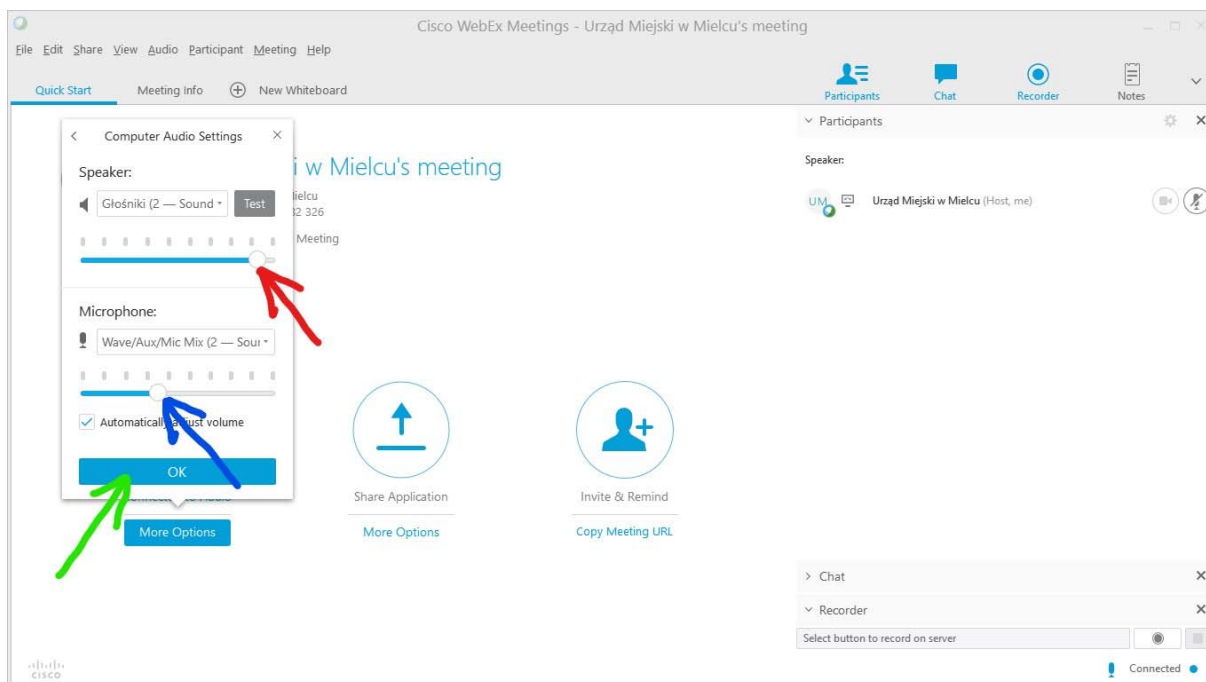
Cisco WebEx Meetings - Urząd Miejski w Mielcu's meeting

File Edit Share View Audio Participant Meeting Help

Quick Start Meeting Info New Whiteboard

Participants Chat Recorder Notes

Computer Audio Settings

Speaker:

Głośniki (2 — Sound

Test

Microphone:

Wave/Aux/Mic Mix (2 — Soui

Automatically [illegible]ust volume

OK

i w Mielcu's meeting

ielcu

2 326

Meeting

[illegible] Audio

More Options

Share Application

More Options

Invite & Remind

Copy Meeting URL

Participants

Speaker:

UM

Urząd Miejski w Mielcu (Host, me)

Chat

Recorder

Select button to record on server

Connected

cisco